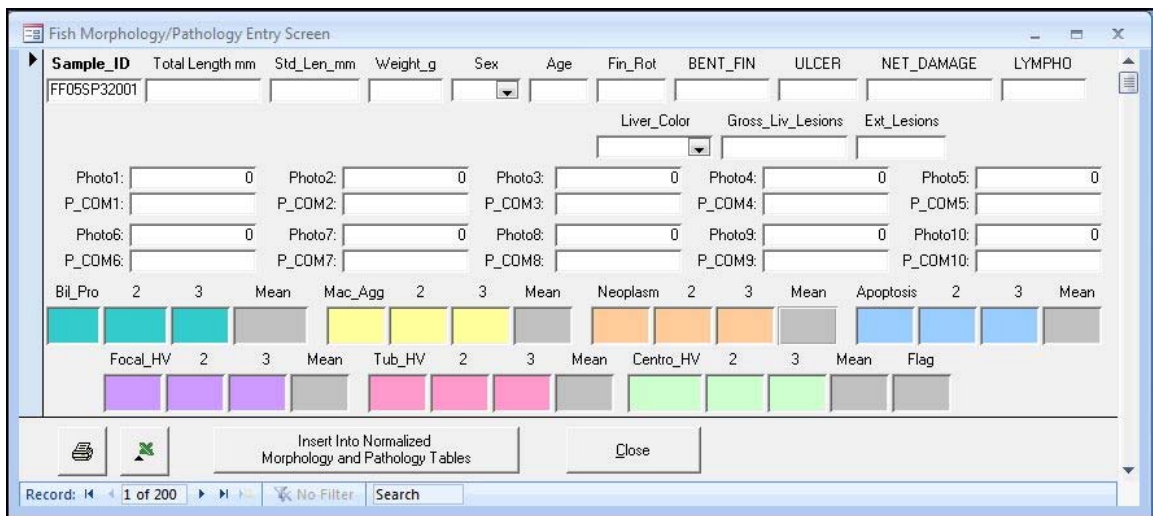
Fish Morphology/Pathology Entry Screen

Sample_ID Total Length mm Std_Len_mm Weight_g Sex Age Fin_Rot BENT_FIN ULCER NET_DAMAGE LYMPHO

FF05SP32001

Liver_Color Gross_Liv_Lesions Ext_Lesions

Photo1: 0 Photo2: 0 Photo3: 0 Photo4: 0 Photo5: 0
P_COM1: P_COM2: P_COM3: P_COM4: P_COM5:
Photo6: 0 Photo7: 0 Photo8: 0 Photo9: 0 Photo10: 0
P_COM6: P_COM7: P_COM8: P_COM9: P_COM10:

Bil_Pro 2 3 Mean Mac_Agg 2 3 Mean Neoplasm 2 3 Mean Apoptosis 2 3 Mean

Focal_HV 2 3 Mean Tub_HV 2 3 Mean Centro_HV 2 3 Mean Flag

Insert Into Normalized Morphology and Pathology Tables

Close

Record: 1 of 200 No Filter Search